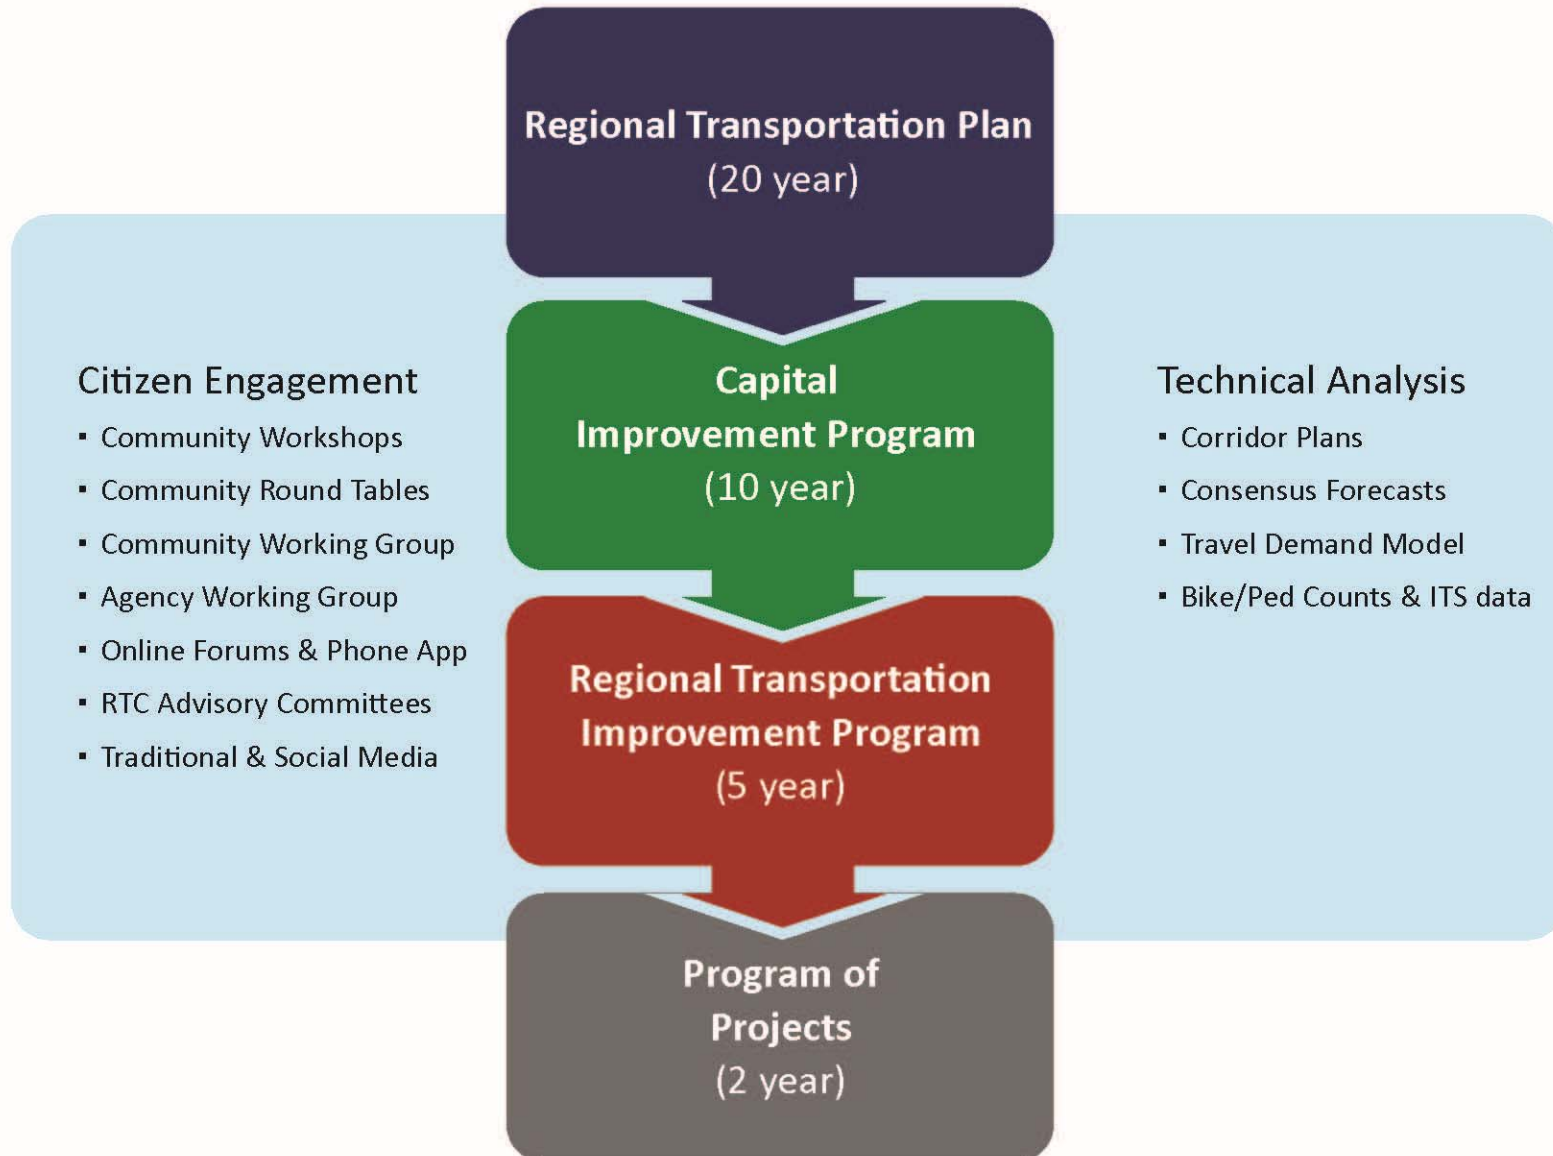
Regional Transportation Plan
(20 year)

Citizen Engagement
- Community Workshops
- Community Round Tables
- Community Working Group
- Agency Working Group
- Online Forums & Phone App
- RTC Advisory Committees
- Traditional & Social Media

Capital
Improvement Program
(10 year)

Technical Analysis
- Corridor Plans
- Consensus Forecasts
- Travel Demand Model
- Bike/Ped Counts & ITS data

Regional Transportation
Improvement Program
(5 year)

Program of
Projects
(2 year)